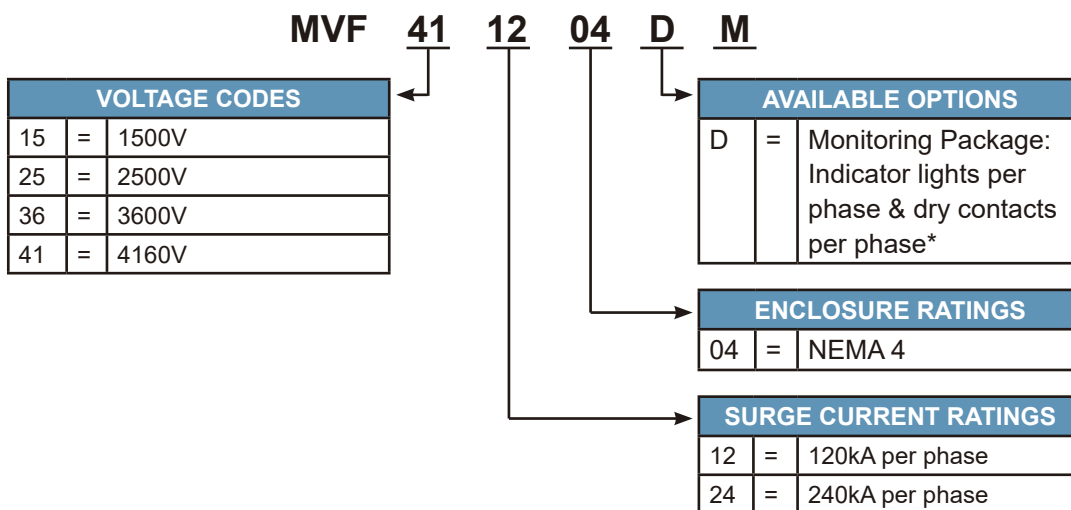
MVF 41 12 04 D M

| VOLTAGE CODES | | |
|---|---|---|
| 15 | = | 1500V |
| 25 | = | 2500V |
| 36 | = | 3600V |
| 41 | = | 4160V |

| AVAILABLE OPTIONS | | |
|---|---|---|
| D | = | Monitoring Package: Indicator lights per phase & dry contacts per phase* |

| ENCLOSURE RATINGS | | |
|---|---|---|
| 04 | = | NEMA 4 |

| SURGE CURRENT RATINGS | | |
|---|---|---|
| 12 | = | 120kA per phase |
| 24 | = | 240kA per phase |